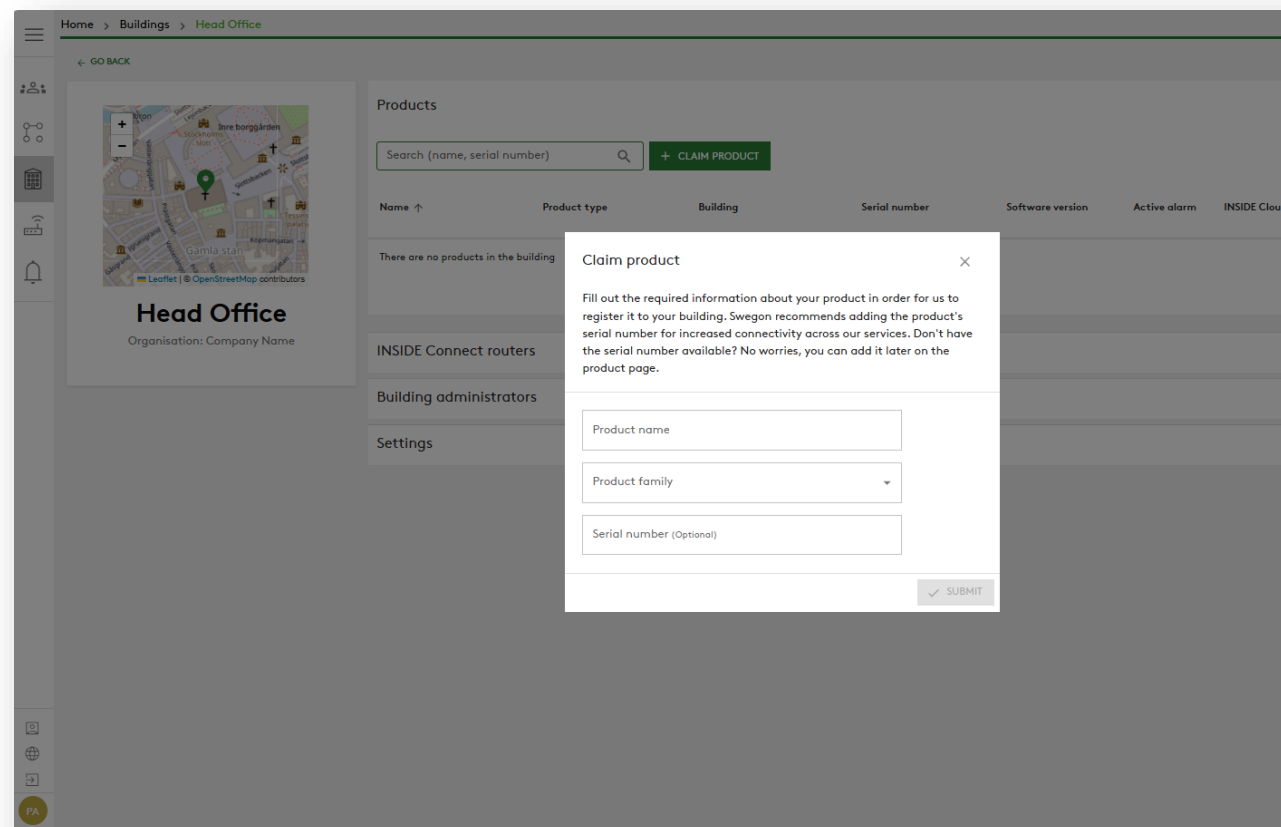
Home > Buildings > Head Office

← GO BACK

+
−
Inre borggården
Stockholms
Gamla stan
Kornhamnstorg
Leaflet | © OpenStreetMap contributors

Head Office

Organisation: Company Name

Products

Search (name, serial number)

+ CLAIM PRODUCT

| Name ↑ | Product type | Building | Serial number | Software version | Active alarm | INSIDE Clou |
|---|---|---|---|---|---|---|
| There are no products in the building | | | | | | |

INSIDE Connect routers

Building administrators

Settings

Claim product

×

Fill out the required information about your product in order for us to register it to your building. Swegon recommends adding the product's serial number for increased connectivity across our services. Don't have the serial number available? No worries, you can add it later on the product page.

Product name

Product family

Serial number (Optional)

✓ SUBMIT

PA